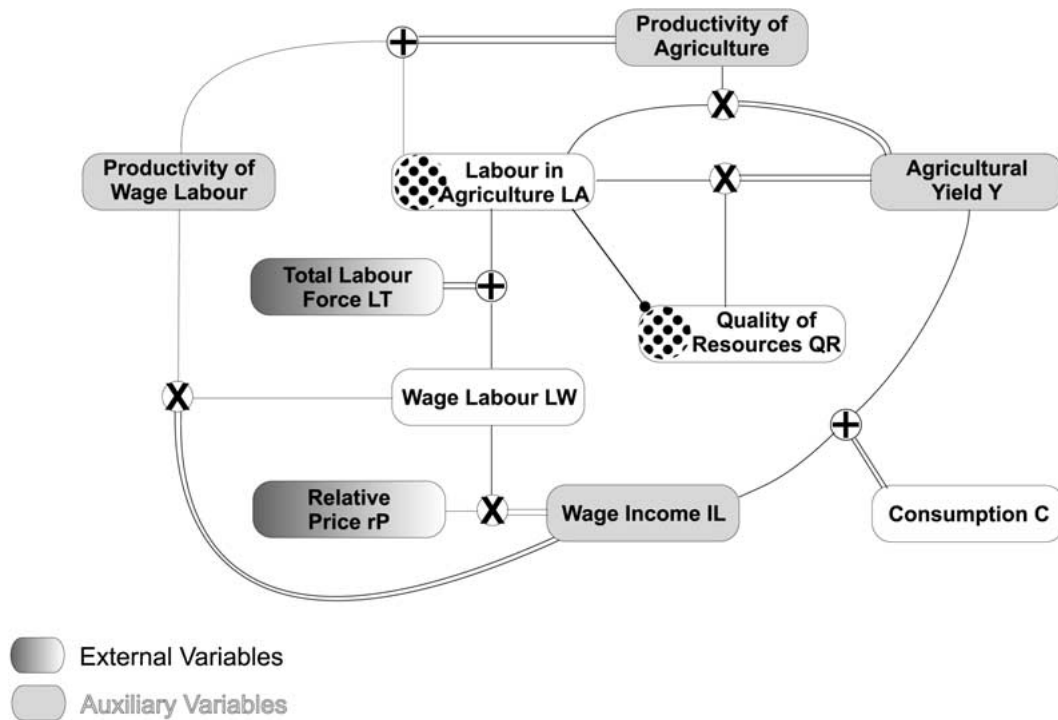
+

Productivity of Agriculture

X

Productivity of Wage Labour

Labour in Agriculture LA

X

Agricultural Yield Y

Total Labour Force LT

+

Quality of Resources QR

X

Wage Labour LW

+

Relative Price rP

X

Wage Income IL

Consumption C

External Variables

Auxiliary Variables